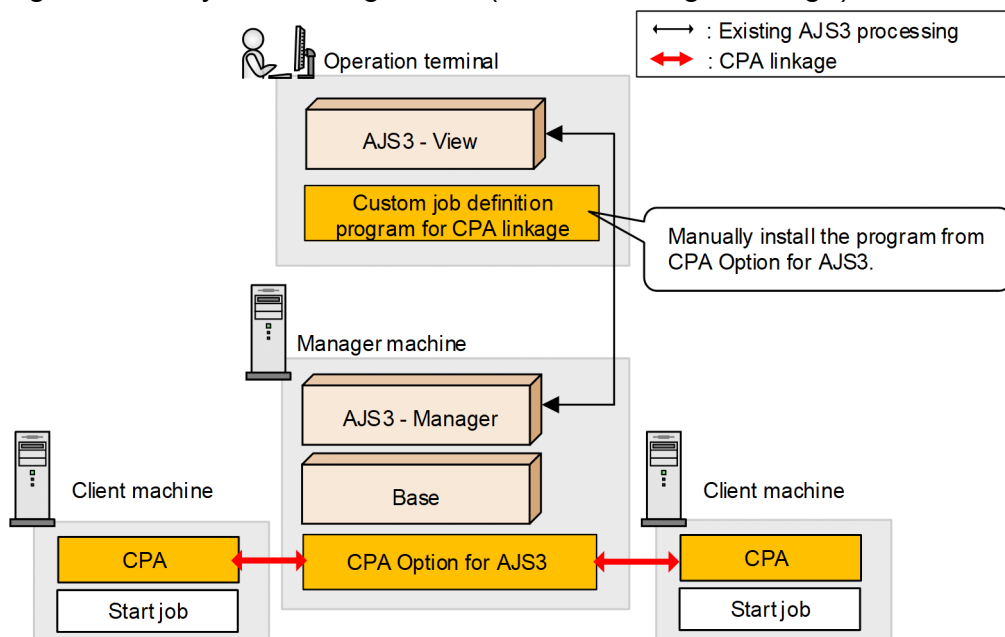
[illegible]

: Existing AJS3 processing
: CPA linkage

Operation terminal

AJS3 - View

Custom job definition program for CPA linkage

Manually install the program from CPA Option for AJS3.

Manager machine

AJS3 - Manager

Base

Client machine

CPA

Start job

CPA Option for AJS3

Client machine

CPA

Start job